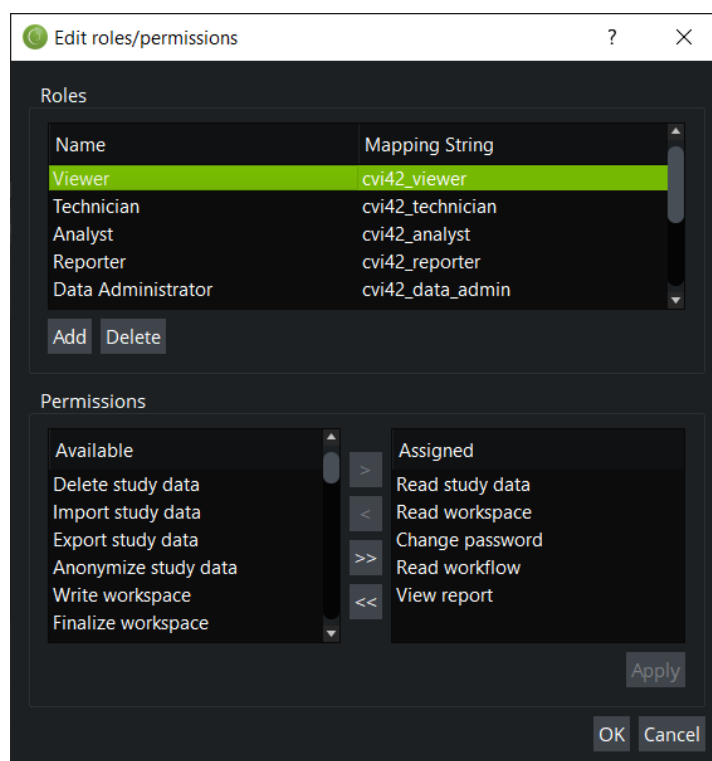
Edit roles/permissions ? ×

Roles

| Name | Mapping String |
|---|---|
| Viewer | cvi42_viewer |
| Technician | cvi42_technician |
| Analyst | cvi42_analyst |
| Reporter | cvi42_reporter |
| Data Administrator | cvi42_data_admin |

Add Delete

Permissions

Available
Delete study data
Import study data
Export study data
Anonymize study data
Write workspace
Finalize workspace

> < >> <<

Assigned
Read study data
Read workspace
Change password
Read workflow
View report

Apply

OK Cancel